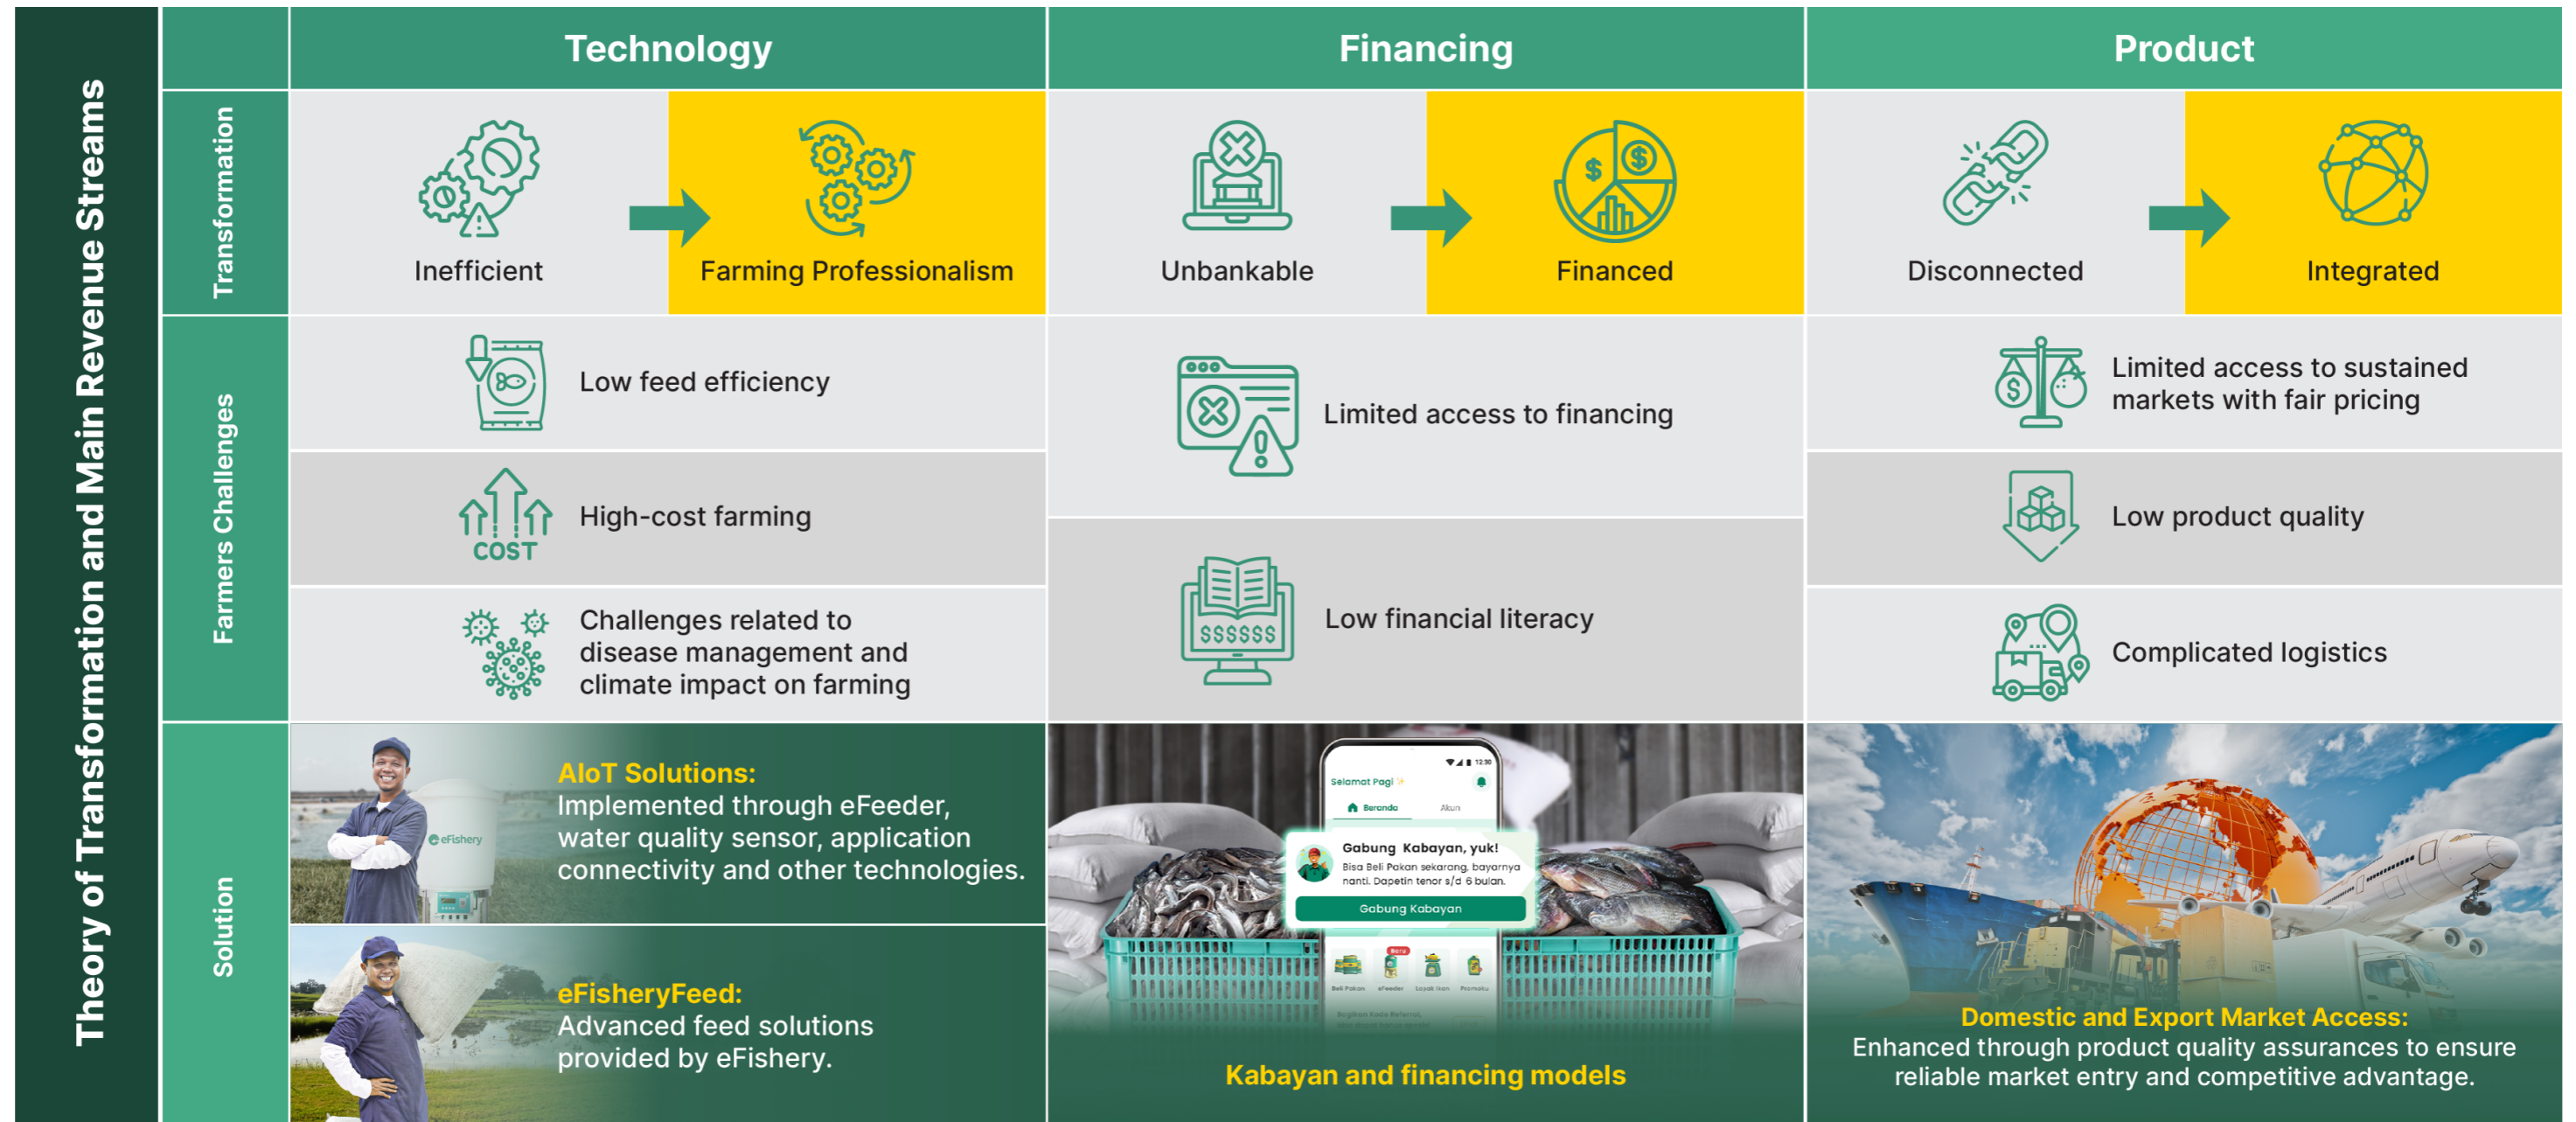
Theory of Transformation and Main Revenue Streams

| | Technology | Financing | Product |
|---|---|---|---|
| Transformation | Inefficient → Farming Professionalism | Unbankable → Financed | Disconnected → Integrated |
| Farmers Challenges | Low feed efficiency | Limited access to financing | Limited access to sustained markets with fair pricing |
| | High-cost farming | | Low product quality |
| | Challenges related to disease management and climate impact on farming | Low financial literacy | Complicated logistics |
| Solution | AIoT Solutions: Implemented through eFeeder, water quality sensor, application connectivity and other technologies. | Kabayan and financing models | Domestic and Export Market Access: Enhanced through product quality assurances to ensure reliable market entry and competitive advantage. |
| | eFisheryFeed: Advanced feed solutions provided by eFishery. | | |

COST

eFishery

Selamat Pagi
Beranda
Akun
Gabung Kabayan, yuk!
Bisa Beli Pakan sekarang, bayarnya nanti. Dapetin tenor s/d 6 bulan.
Gabung Kabayan
Baru
Beli Pakan
eFeeder
Lapak Ikan
Promoku